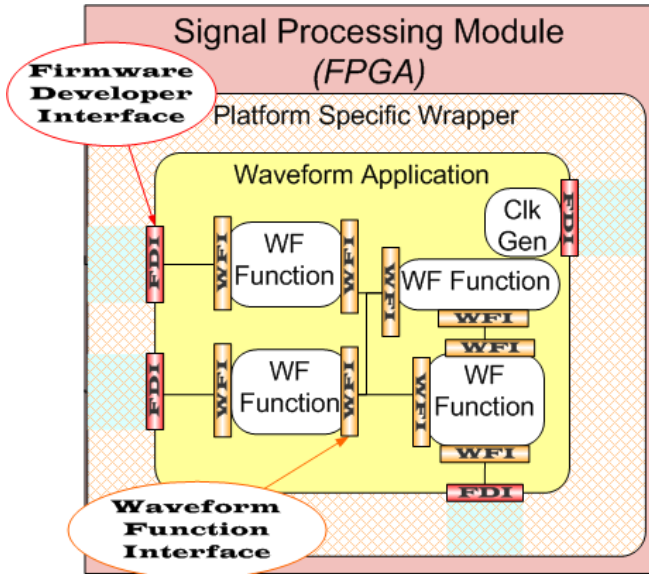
Signal Processing Module
(FPGA)

Firmware Developer Interface

Platform Specific Wrapper

Waveform Application

FDI

WFI

WF Function

WFI

WFI

WF Function

Clk Gen

FDI

WFI

WFI

FDI

WFI

WF Function

WFI

WFI

WF Function

WFI

FDI

Waveform Function Interface